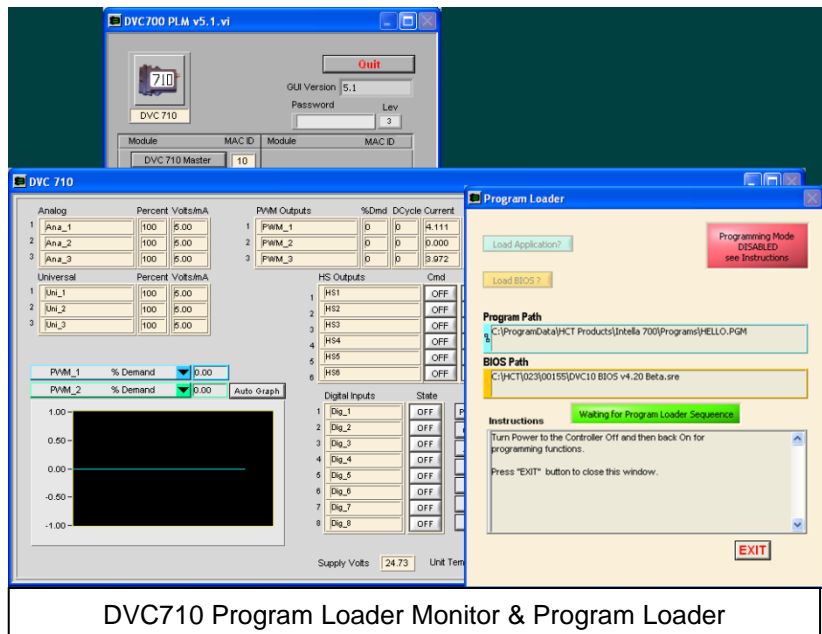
DVC700 PLM v5.1.vi

710

DVC 710

Quit

GUI Version 5.1

Password

Lev

3

| Module | MAC ID | Module | MAC ID |
|---|---|---|---|
| DVC 710 Master | 10 | | |

DVC 710

Analog Percent Volts/mA

| | | | |
|---|---|---|---|
| 1 | Ana_1 | 100 | 5.00 |
| 2 | Ana_2 | 100 | 5.00 |
| 3 | Ana_3 | 100 | 5.00 |

Universal Percent Volts/mA

| | | | |
|---|---|---|---|
| 1 | Uni_1 | 100 | 5.00 |
| 2 | Uni_2 | 100 | 5.00 |
| 3 | Uni_3 | 100 | 5.00 |

PWM Outputs %Dmd DCycle Current

| | | | | |
|---|---|---|---|---|
| 1 | PWM_1 | 0 | 0 | 4.111 |
| 2 | PWM_2 | 0 | 0 | 0.000 |
| 3 | PWM_3 | 0 | 0 | 3.972 |

HS Outputs Cmd

| | | |
|---|---|---|
| 1 | HS1 | OFF |
| 2 | HS2 | OFF |
| 3 | HS3 | OFF |
| 4 | HS4 | OFF |
| 5 | HS5 | OFF |
| 6 | HS6 | OFF |

PWM_1 % Demand 0.00

PWM_2 % Demand 0.00 Auto Graph

1.00
0.50
0.00
-0.50
-1.00

Digital Inputs State

| | | |
|---|---|---|
| 1 | Dig_1 | OFF |
| 2 | Dig_2 | OFF |
| 3 | Dig_3 | OFF |
| 4 | Dig_4 | OFF |
| 5 | Dig_5 | OFF |
| 6 | Dig_6 | OFF |
| 7 | Dig_7 | OFF |
| 8 | Dig_8 | OFF |

Supply Volts 24.73 Unit Tem

Program Loader

Load Application?

Load BIOS ?

Programming Mode DISABLED see Instructions

Program Path

C:\ProgramData\HCT Products\Intella 700\Programs\HELLO.PGM

BIOS Path

C:\HCT\023\00155\DVC10 BIOS v4.20 Beta.sre

Instructions

Waiting for Program Loader Sequence

Turn Power to the Controller Off and then back On for programming functions.

Press "EXIT" button to close this window.

EXIT

DVC710 Program Loader Monitor & Program Loader